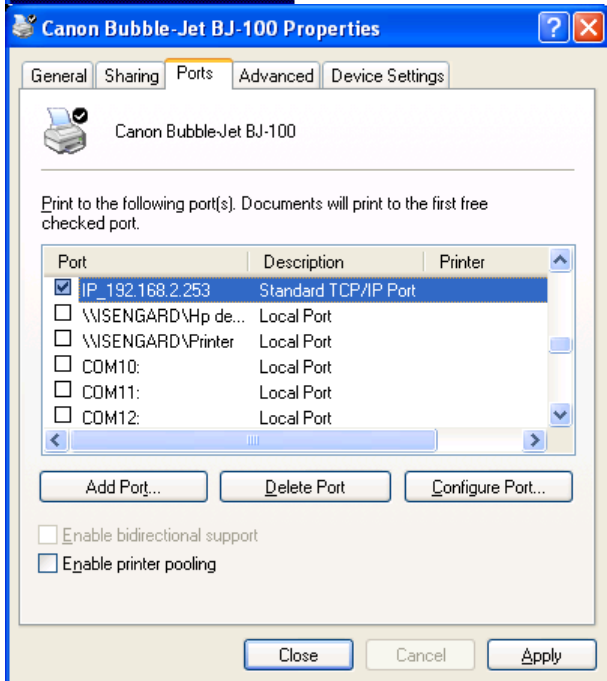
Canon Bubble-Jet BJ-100 Properties

General | Sharing | Ports | Advanced | Device Settings

Canon BubbleJet BJ-100

Print to the following port(s). Documents will print to the first free checked port.

| Port | Description | Printer |
|---|---|---|
| ☑ IP_192.168.2.253 | Standard TCP/IP Port | |
| ☐ \\ISENGARD\Hp de... | Local Port | |
| ☐ \\ISENGARD\Printer | Local Port | |
| ☐ COM10: | Local Port | |
| ☐ COM11: | Local Port | |
| ☐ COM12: | Local Port | |

Add Port... | Delete Port | Configure Port...

☐ Enable bidirectional support
☐ Enable printer pooling

Close | Cancel | Apply